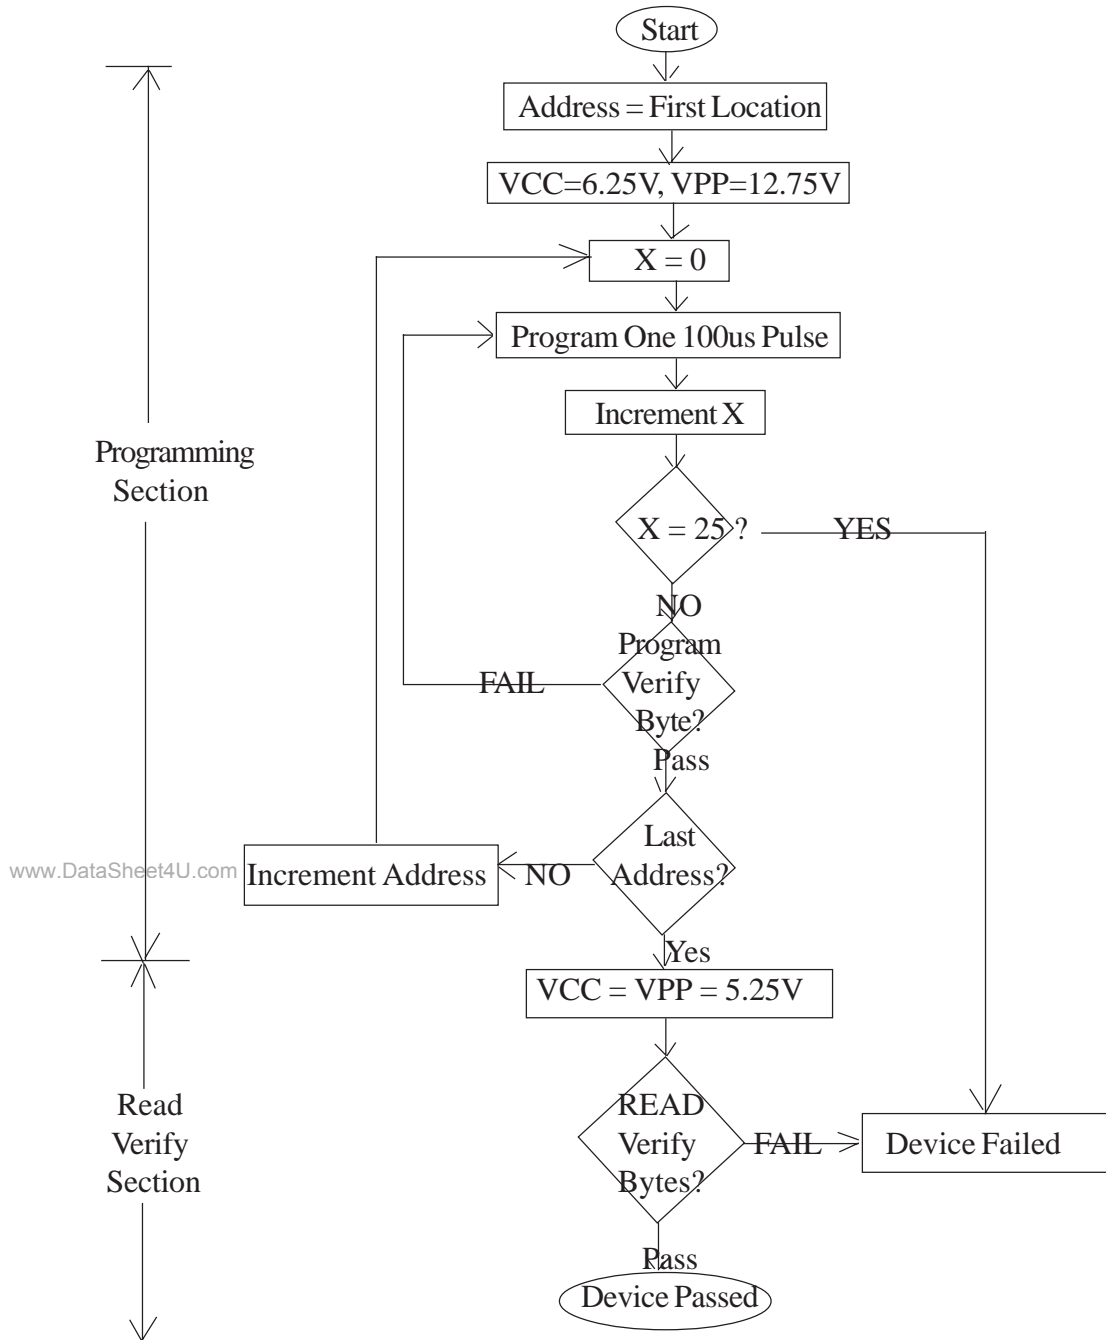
Start

Address = First Location

VCC=6.25V, VPP=12.75V

X = 0

Program One 100us Pulse

Increment X

Programming Section

X = 25 ?

YES

NO

Program Verify Byte?

FAIL

Pass

Last Address?

NO

Increment Address

www.DataSheet4U.com

Yes

VCC = VPP = 5.25V

Read Verify Section

READ Verify Bytes?

FAIL

Device Failed

Pass

Device Passed